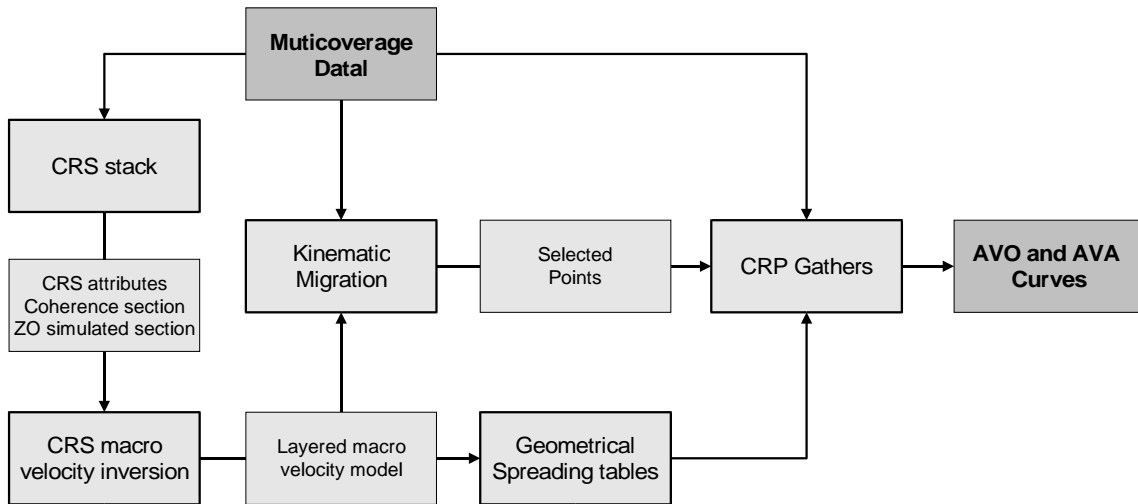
Muticoverage Datal

CRS stack

CRS attributes
Coherence section
ZO simulated section

CRS macro velocity inversion

Kinematic Migration

Selected Points

CRP Gathers

AVO and AVA Curves

Layered macro velocity model

Geometrical Spreading tables